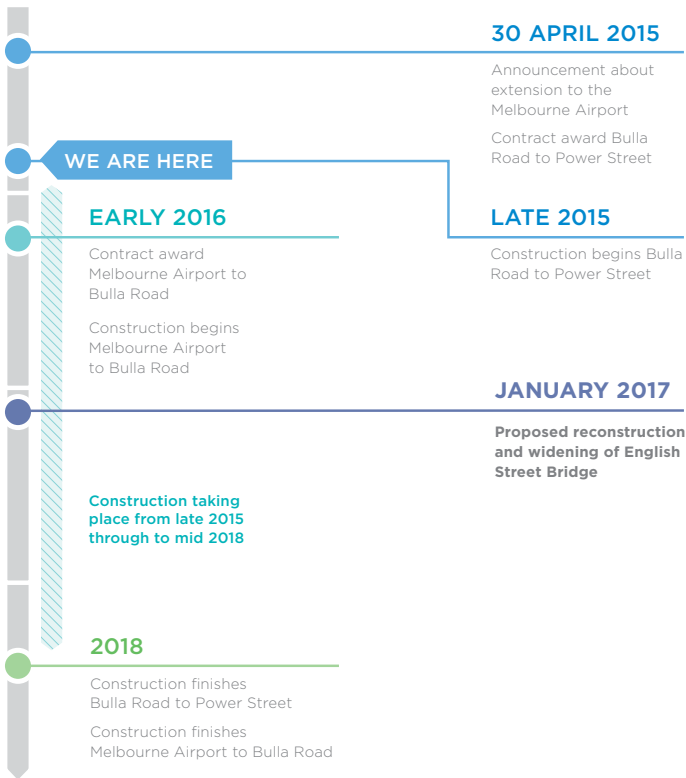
30 APRIL 2015

Announcement about extension to the Melbourne Airport

Contract award Bulla Road to Power Street

WE ARE HERE

EARLY 2016

Contract award Melbourne Airport to Bulla Road

Construction begins Melbourne Airport to Bulla Road

LATE 2015

Construction begins Bulla Road to Power Street

JANUARY 2017

Proposed reconstruction and widening of English Street Bridge

Construction taking place from late 2015 through to mid 2018

2018

Construction finishes Bulla Road to Power Street

Construction finishes Melbourne Airport to Bulla Road